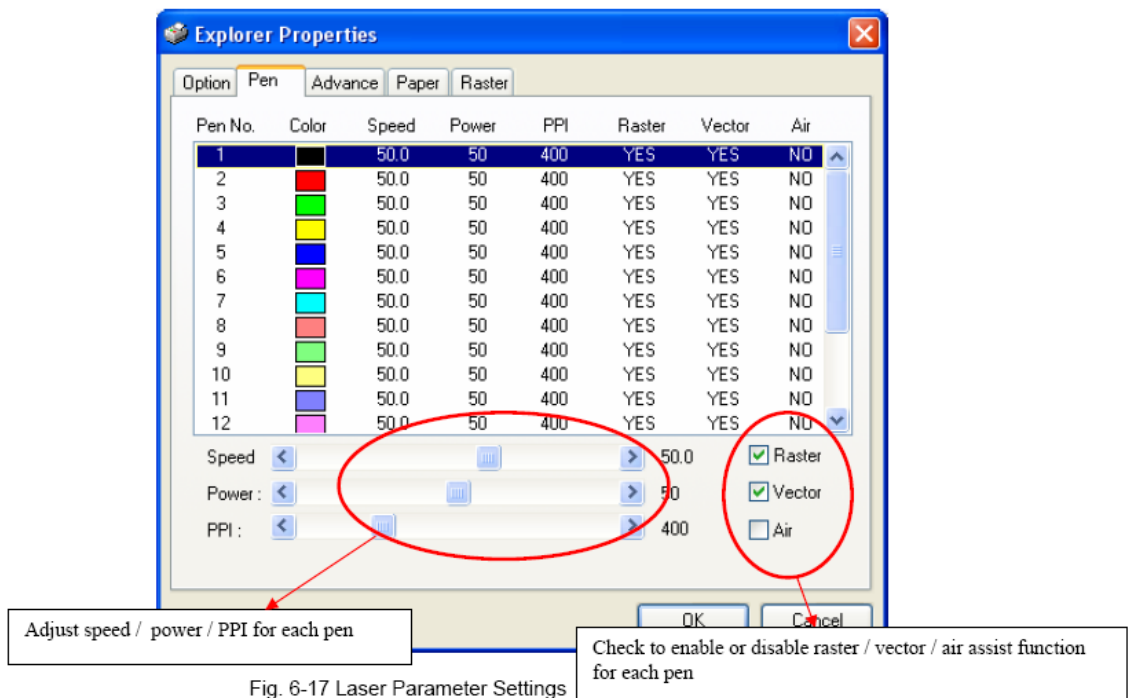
Explorer Properties

Option | Pen | Advance | Paper | Raster

| Pen No. | Color | Speed | Power | PPI | Raster | Vector | Air |
|---|---|---|---|---|---|---|---|
| 1 | | 50.0 | 50 | 400 | YES | YES | NO |
| 2 | | 50.0 | 50 | 400 | YES | YES | NO |
| 3 | | 50.0 | 50 | 400 | YES | YES | NO |
| 4 | | 50.0 | 50 | 400 | YES | YES | NO |
| 5 | | 50.0 | 50 | 400 | YES | YES | NO |
| 6 | | 50.0 | 50 | 400 | YES | YES | NO |
| 7 | | 50.0 | 50 | 400 | YES | YES | NO |
| 8 | | 50.0 | 50 | 400 | YES | YES | NO |
| 9 | | 50.0 | 50 | 400 | YES | YES | NO |
| 10 | | 50.0 | 50 | 400 | YES | YES | NO |
| 11 | | 50.0 | 50 | 400 | YES | YES | NO |
| 12 | | 50.0 | 50 | 400 | YES | YES | NO |

Speed 50.0
Power : 50
PPI : 400

Raster
Vector
Air

OK Cancel

Adjust speed / power / PPI for each pen

Check to enable or disable raster / vector / air assist function for each pen

Fig. 6-17 Laser Parameter Settings